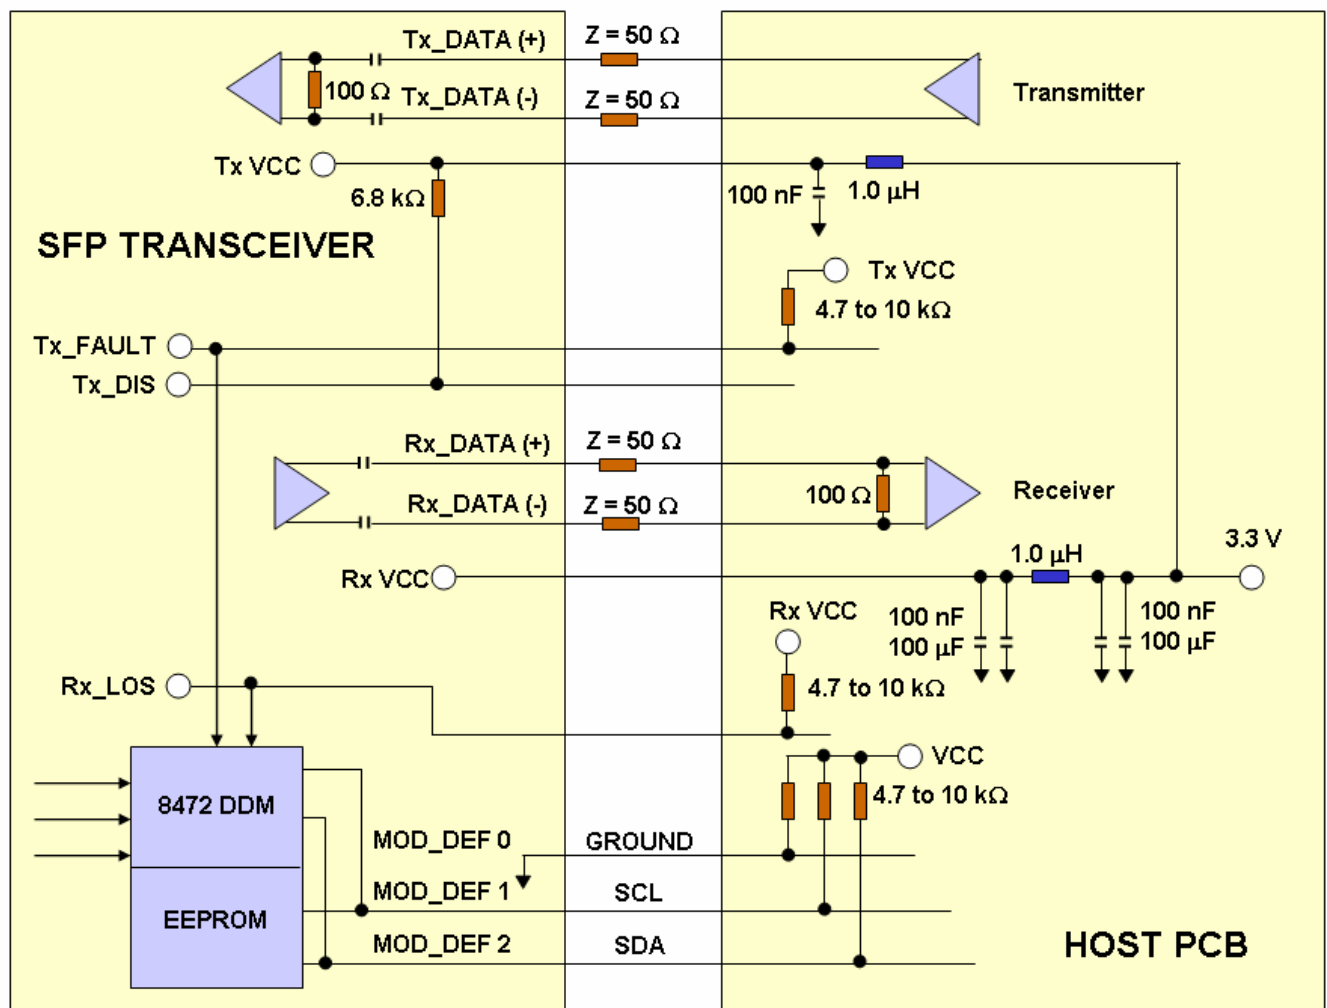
Tx_DATA (+)
Z = 50 Ω
100 Ω Tx_DATA (-)
Z = 50 Ω
Transmitter
Tx VCC
6.8 kΩ
100 nF
1.0 μH
SFP TRANSCEIVER
Tx VCC
4.7 to 10 kΩ
Tx_FAULT
Tx_DIS
Rx_DATA (+)
Z = 50 Ω
Rx_DATA (-)
Z = 50 Ω
100 Ω
Receiver
3.3 V
1.0 μH
Rx VCC
Rx VCC
100 nF
100 μF
100 nF
100 μF
Rx_LOS
4.7 to 10 kΩ
VCC
4.7 to 10 kΩ
8472 DDM
MOD_DEF 0
GROUND
MOD_DEF 1
SCL
EEPROM
MOD_DEF 2
SDA
HOST PCB